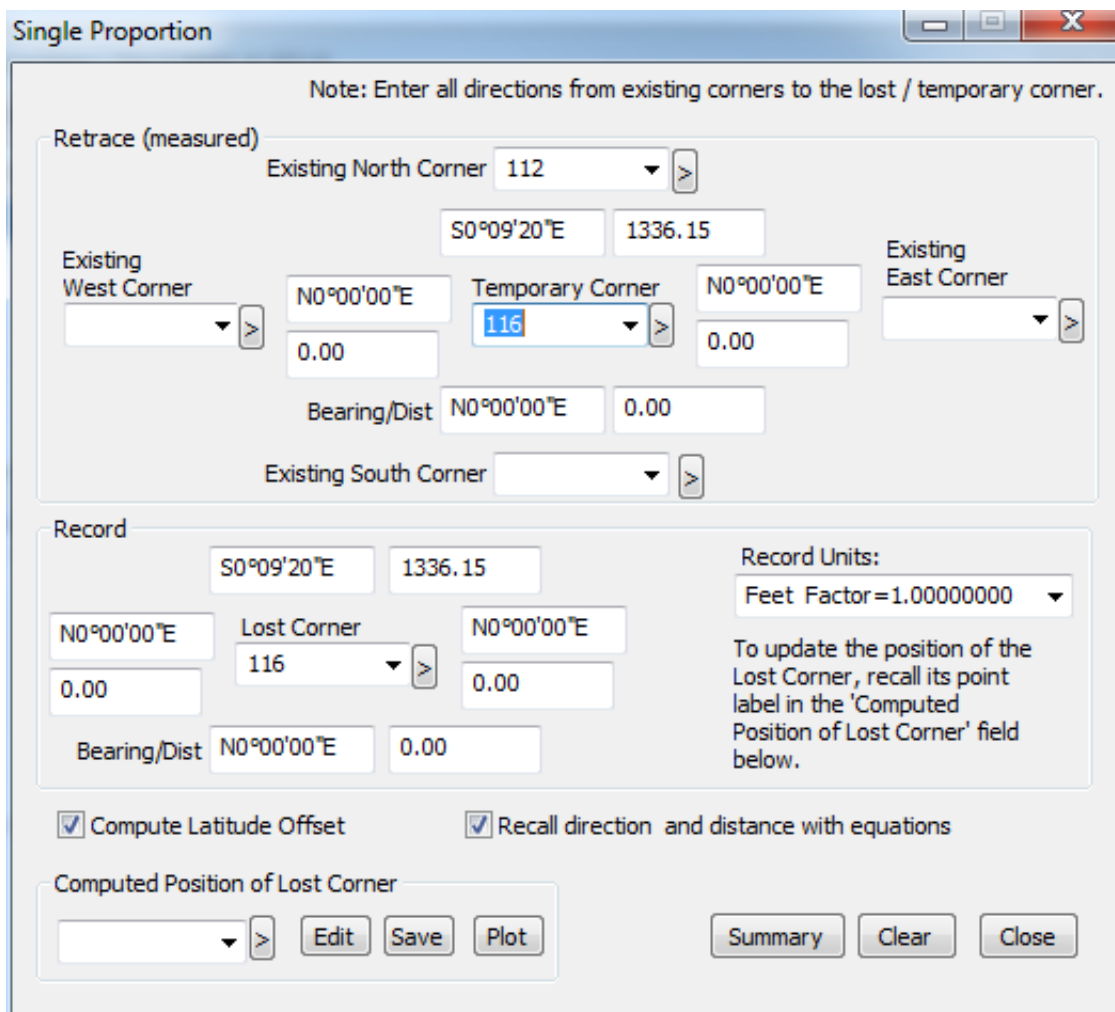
Single Proportion

Note: Enter all directions from existing corners to the lost / temporary corner.

Retrace (measured)

Existing North Corner 112 >

S0°09'20"E 1336.15

Existing West Corner >

N0°00'00"E

0.00

Temporary Corner

116 >

N0°00'00"E

0.00

Existing East Corner >

Bearing/Dist N0°00'00"E 0.00

Existing South Corner >

Record

S0°09'20"E 1336.15

N0°00'00"E

0.00

Lost Corner

116 >

N0°00'00"E

0.00

Bearing/Dist N0°00'00"E 0.00

Record Units:

Feet Factor=1.00000000

To update the position of the Lost Corner, recall its point label in the 'Computed Position of Lost Corner' field below.

Compute Latitude Offset

Recall direction and distance with equations

Computed Position of Lost Corner

> Edit Save Plot

Summary Clear Close